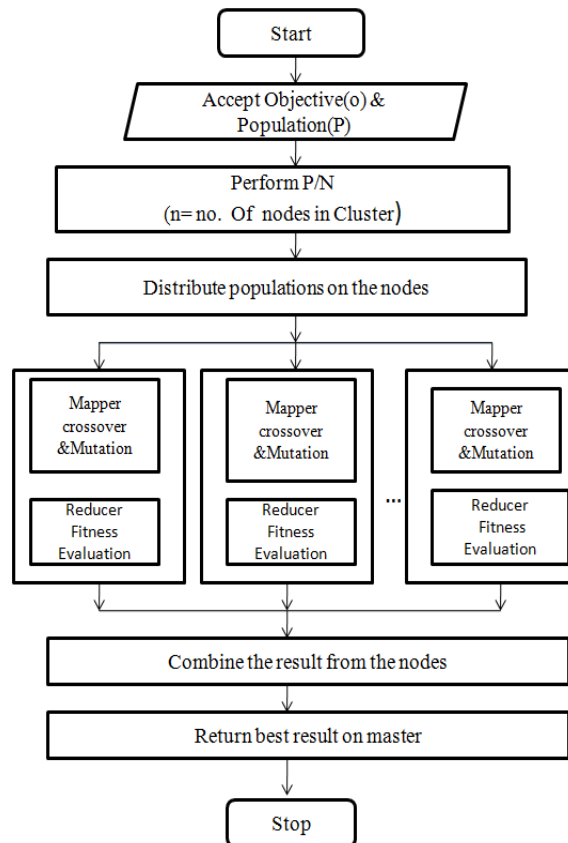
Start

Accept Objective(o) & Population(P)

Perform P/N
(n= no. Of nodes in Cluster)

Distribute populations on the nodes

Mapper crossover &Mutation

Reducer Fitness Evaluation

Mapper crossover &Mutation

Reducer Fitness Evaluation

...

Mapper crossover &Mutation

Reducer Fitness Evaluation

Combine the result from the nodes

Return best result on master

Stop